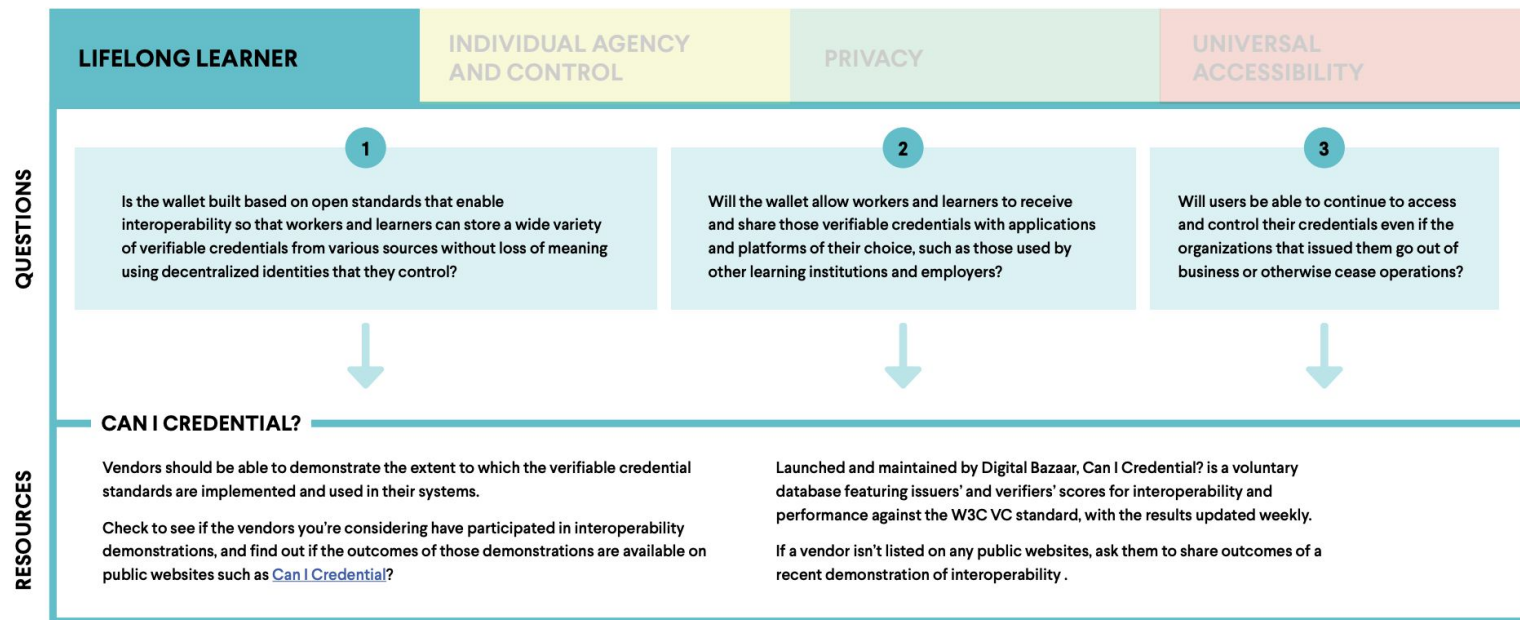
LIFELONG LEARNER

INDIVIDUAL AGENCY AND CONTROL

PRIVACY

UNIVERSAL ACCESSIBILITY

QUESTIONS

1

Is the wallet built based on open standards that enable interoperability so that workers and learners can store a wide variety of verifiable credentials from various sources without loss of meaning using decentralized identities that they control?

2

Will the wallet allow workers and learners to receive and share those verifiable credentials with applications and platforms of their choice, such as those used by other learning institutions and employers?

3

Will users be able to continue to access and control their credentials even if the organizations that issued them go out of business or otherwise cease operations?

RESOURCES

CAN I CREDENTIAL?

Vendors should be able to demonstrate the extent to which the verifiable credential standards are implemented and used in their systems.

Check to see if the vendors you're considering have participated in interoperability demonstrations, and find out if the outcomes of those demonstrations are available on public websites such as Can I Credential?

Launched and maintained by Digital Bazaar, Can I Credential? is a voluntary database featuring issuers' and verifiers' scores for interoperability and performance against the W3C VC standard, with the results updated weekly.

If a vendor isn't listed on any public websites, ask them to share outcomes of a recent demonstration of interoperability .